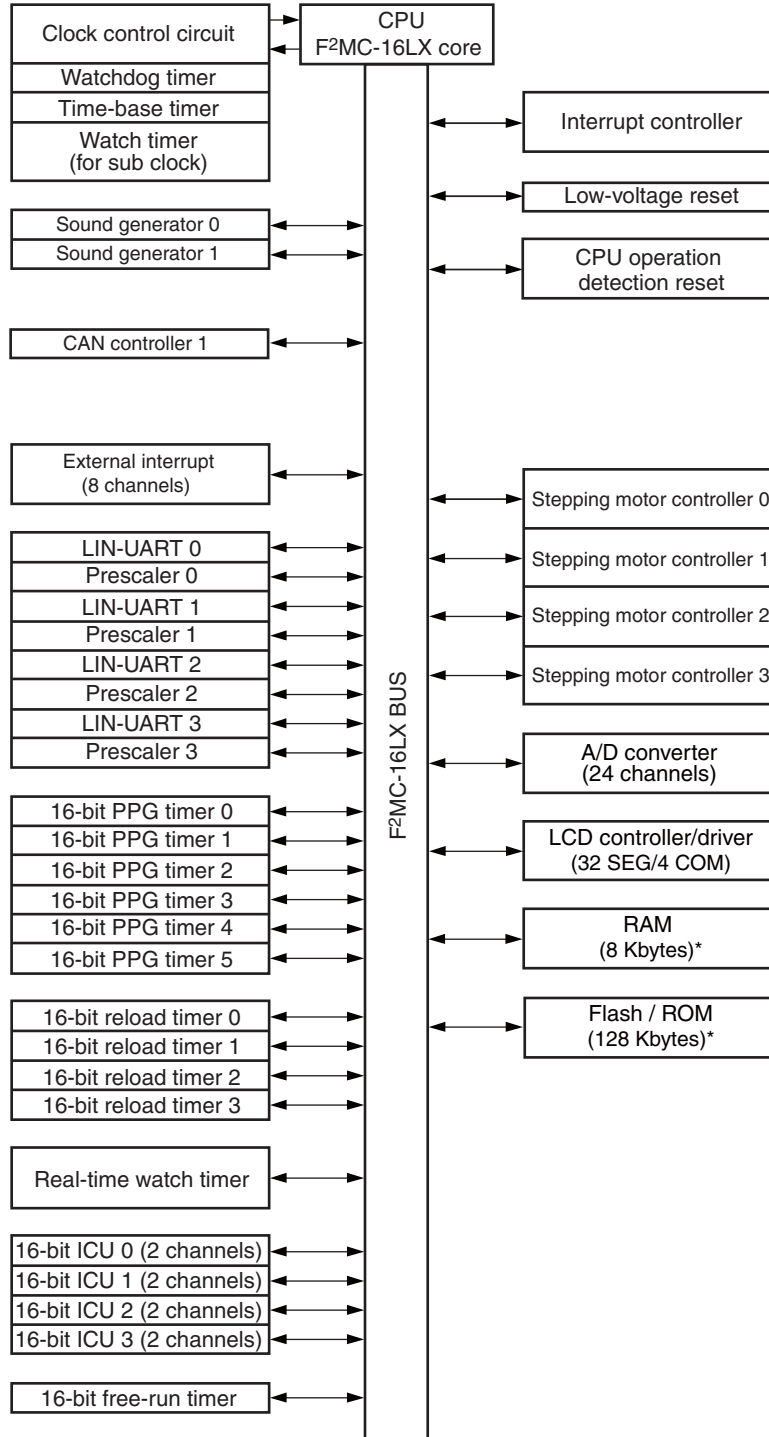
Clock control circuit
CPU
F$^2$MC-16LX core
Watchdog timer
Time-base timer
Watch timer (for sub clock)
Interrupt controller
Low-voltage reset
Sound generator 0
Sound generator 1
CPU operation detection reset
CAN controller 1
External interrupt (8 channels)
Stepping motor controller 0
LIN-UART 0
Prescaler 0
Stepping motor controller 1
LIN-UART 1
Prescaler 1
Stepping motor controller 2
LIN-UART 2
Prescaler 2
Stepping motor controller 3
LIN-UART 3
Prescaler 3
A/D converter (24 channels)
16-bit PPG timer 0
16-bit PPG timer 1
16-bit PPG timer 2
LCD controller/driver (32 SEG/4 COM)
16-bit PPG timer 3
16-bit PPG timer 4
16-bit PPG timer 5
RAM (8 Kbytes)*
F$^2$MC-16LX BUS
16-bit reload timer 0
16-bit reload timer 1
16-bit reload timer 2
16-bit reload timer 3
Flash / ROM (128 Kbytes)*
Real-time watch timer
16-bit ICU 0 (2 channels)
16-bit ICU 1 (2 channels)
16-bit ICU 2 (2 channels)
16-bit ICU 3 (2 channels)
16-bit free-run timer